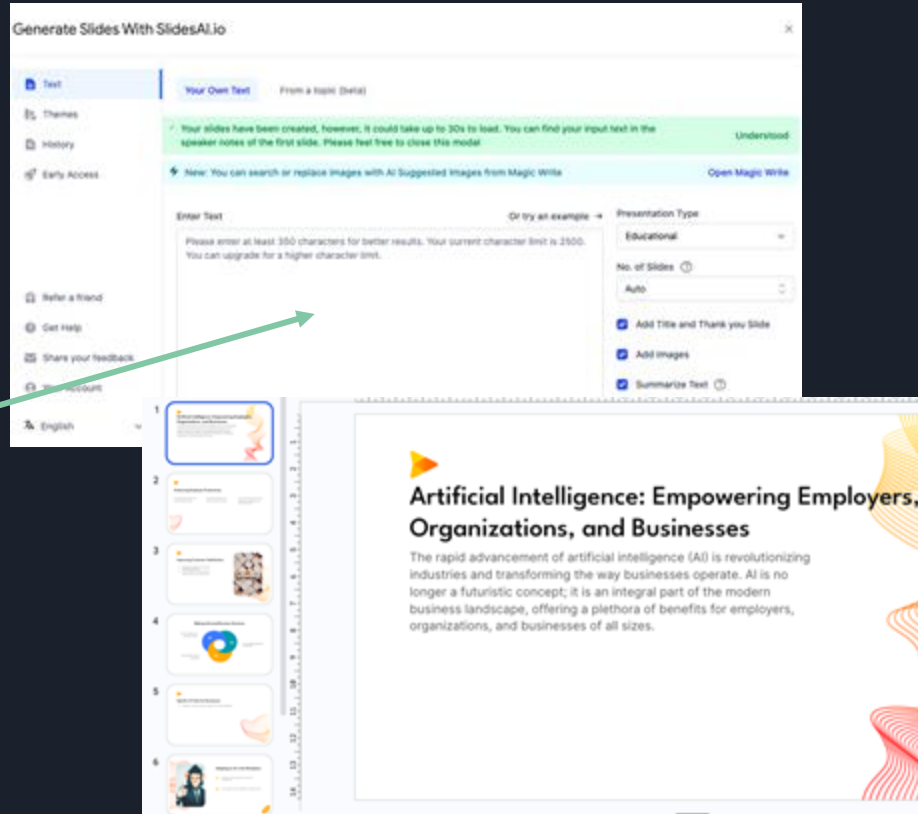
Generate Slides With SlidesAI.io

×

Text

Themes

History

Early Access

Refer a friend

Get Help

Share your feedback

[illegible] Account

English

Your Own Text

From a topic (beta)

Your slides have been created, however, it could take up to 30s to load. You can find your input text in the speaker notes of the first slide. Please feel free to close this modal

Understood

New: You can search or replace images with AI Suggested Images from Magic Write

Open Magic Write

Enter Text

Or try an example →

Please enter at least 350 characters for better results. Your current character limit is 2500. You can upgrade for a higher character limit.

Presentation Type

Educational

No. of Slides

Auto

Add Title and Thank you Slide

Add Images

Summarize Text

1

2

3

4

5

6

Artificial Intelligence: Empowering Employers, Organizations, and Businesses

The rapid advancement of artificial intelligence (AI) is revolutionizing industries and transforming the way businesses operate. AI is no longer a futuristic concept; it is an integral part of the modern business landscape, offering a plethora of benefits for employers, organizations, and businesses of all sizes.